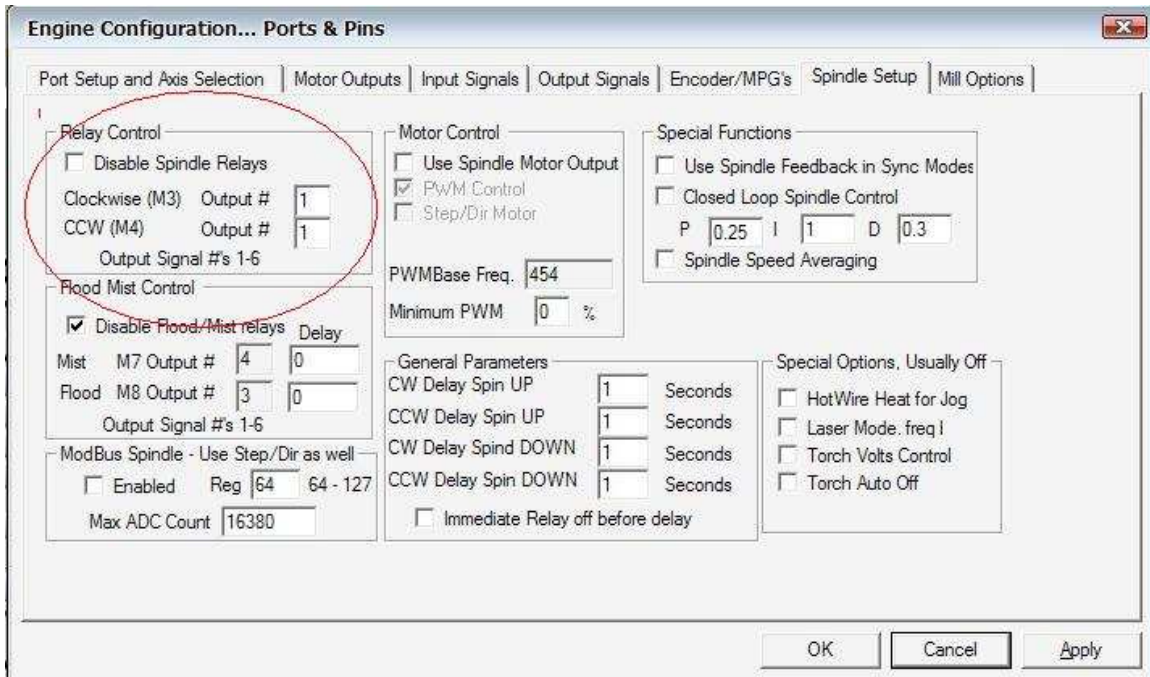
Engine Configuration... Ports & Pins

Port Setup and Axis Selection | Motor Outputs | Input Signals | Output Signals | Encoder/MPG's | Spindle Setup | Mill Options

Relay Control
Disable Spindle Relays
Clockwise (M3) Output # 1
CCW (M4) Output # 1
Output Signal #'s 1-6

Flood Mist Control
Disable Flood/Mist relays Delay
Mist M7 Output # 4 0
Flood M8 Output # 3 0
Output Signal #'s 1-6

ModBus Spindle - Use Step/Dir as well
Enabled Reg 64 64 - 127
Max ADC Count 16380

Motor Control
Use Spindle Motor Output
PWM Control
Step/Dir Motor

PWMBase Freq. 454
Minimum PWM 0 %

General Parameters
CW Delay Spin UP 1 Seconds
CCW Delay Spin UP 1 Seconds
CW Delay Spind DOWN 1 Seconds
CCW Delay Spin DOWN 1 Seconds
Immediate Relay off before delay

Special Functions
Use Spindle Feedback in Sync Modes
Closed Loop Spindle Control
P 0.25 I 1 D 0.3
Spindle Speed Averaging

Special Options, Usually Off
HotWire Heat for Jog
Laser Mode. freq I
Torch Volts Control
Torch Auto Off

OK Cancel Apply